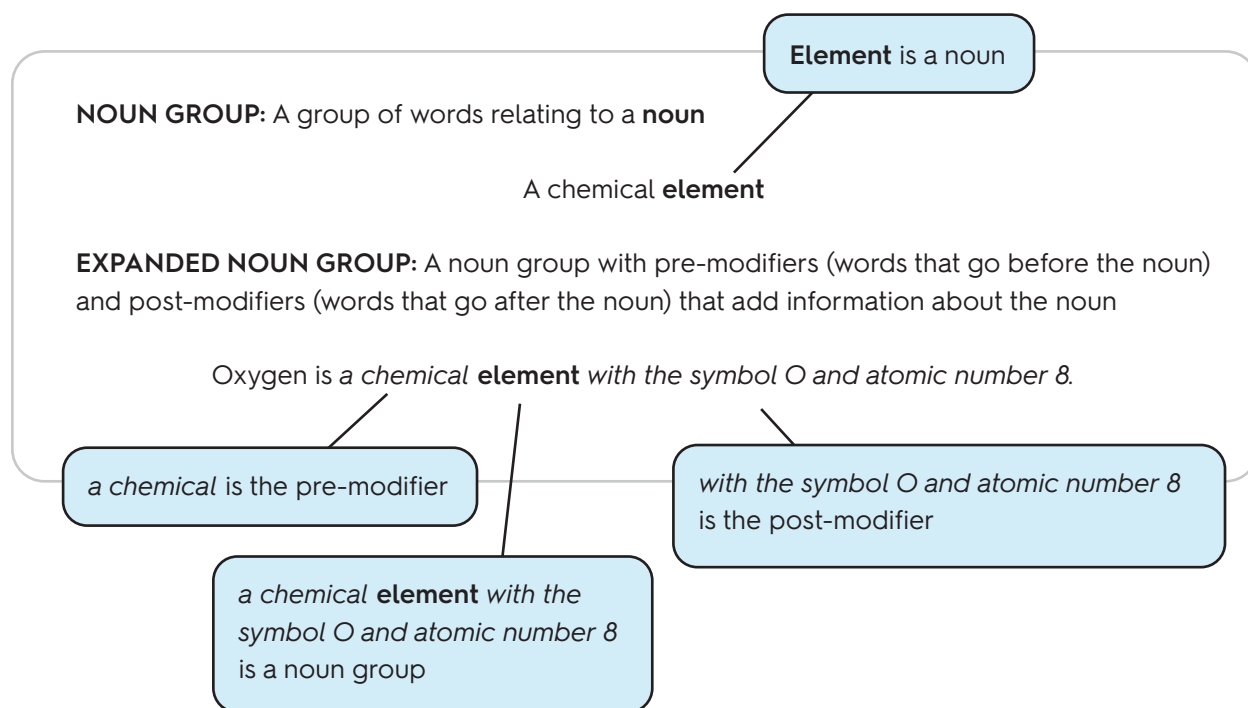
Element is a noun

NOUN GROUP: A group of words relating to a noun

A chemical element

EXPANDED NOUN GROUP: A noun group with pre-modifiers (words that go before the noun) and post-modifiers (words that go after the noun) that add information about the noun

Oxygen is a chemical element with the symbol O and atomic number 8.

a chemical is the pre-modifier

with the symbol O and atomic number 8 is the post-modifier

a chemical element with the symbol O and atomic number 8 is a noun group